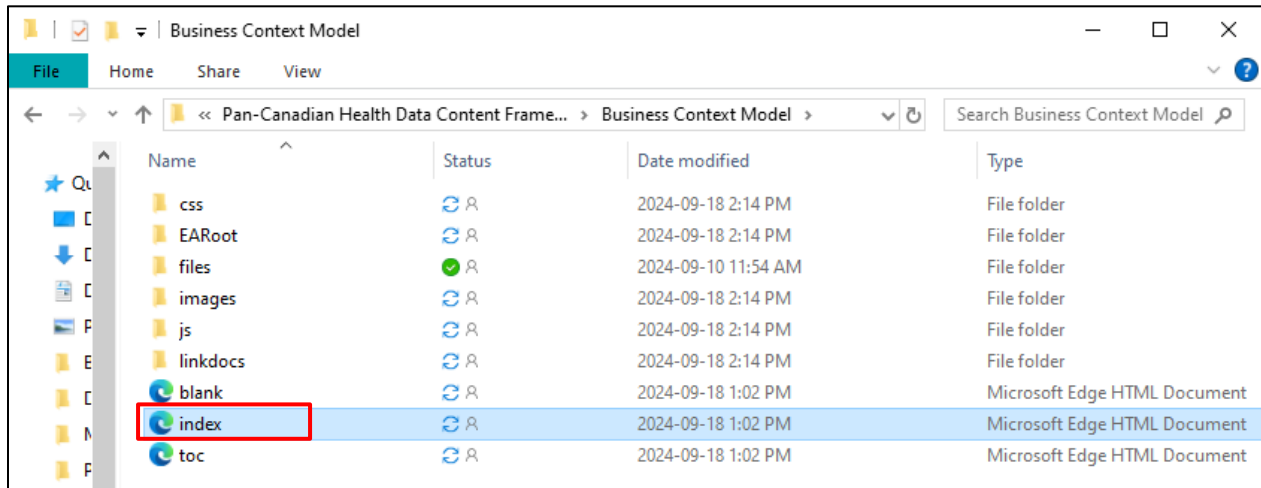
Business Context Model

File Home Share View

« Pan-Canadian Health Data Content Frame... › Business Context Model ›

Search Business Context Model

Qu
D
D
D
P
E
D
M
P

| Name | Status | Date modified | Type |
|---|---|---|---|
| css | | 2024-09-18 2:14 PM | File folder |
| EARoot | | 2024-09-18 2:14 PM | File folder |
| files | | 2024-09-10 11:54 AM | File folder |
| images | | 2024-09-18 2:14 PM | File folder |
| js | | 2024-09-18 2:14 PM | File folder |
| linkdocs | | 2024-09-18 2:14 PM | File folder |
| blank | | 2024-09-18 1:02 PM | Microsoft Edge HTML Document |
| index | | 2024-09-18 1:02 PM | Microsoft Edge HTML Document |
| toc | | 2024-09-18 1:02 PM | Microsoft Edge HTML Document |